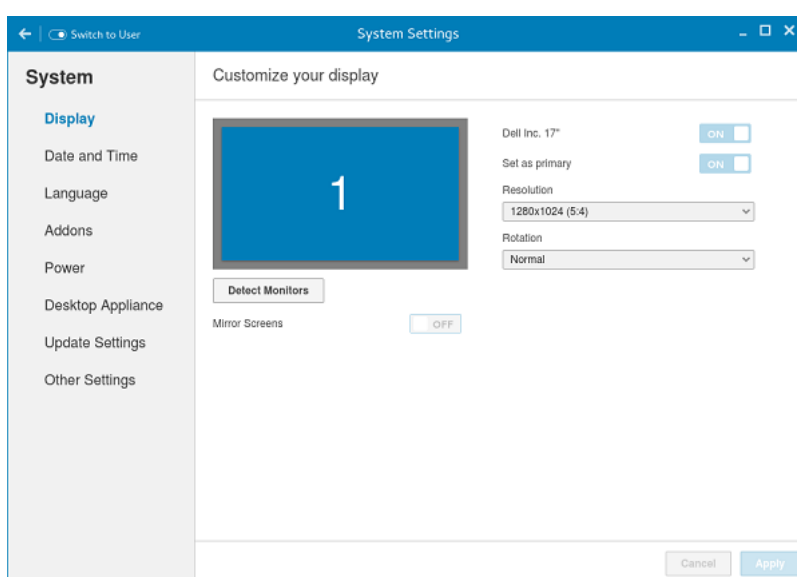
Switch to User

System Settings

System

Display

Date and Time

Language

Addons

Power

Desktop Appliance

Update Settings

Other Settings

Customize your display

1

Detect Monitors

Mirror Screens OFF

Dell Inc. 17" ON

Set as primary ON

Resolution

1280x1024 (5:4)

Rotation

Normal

Cancel Apply